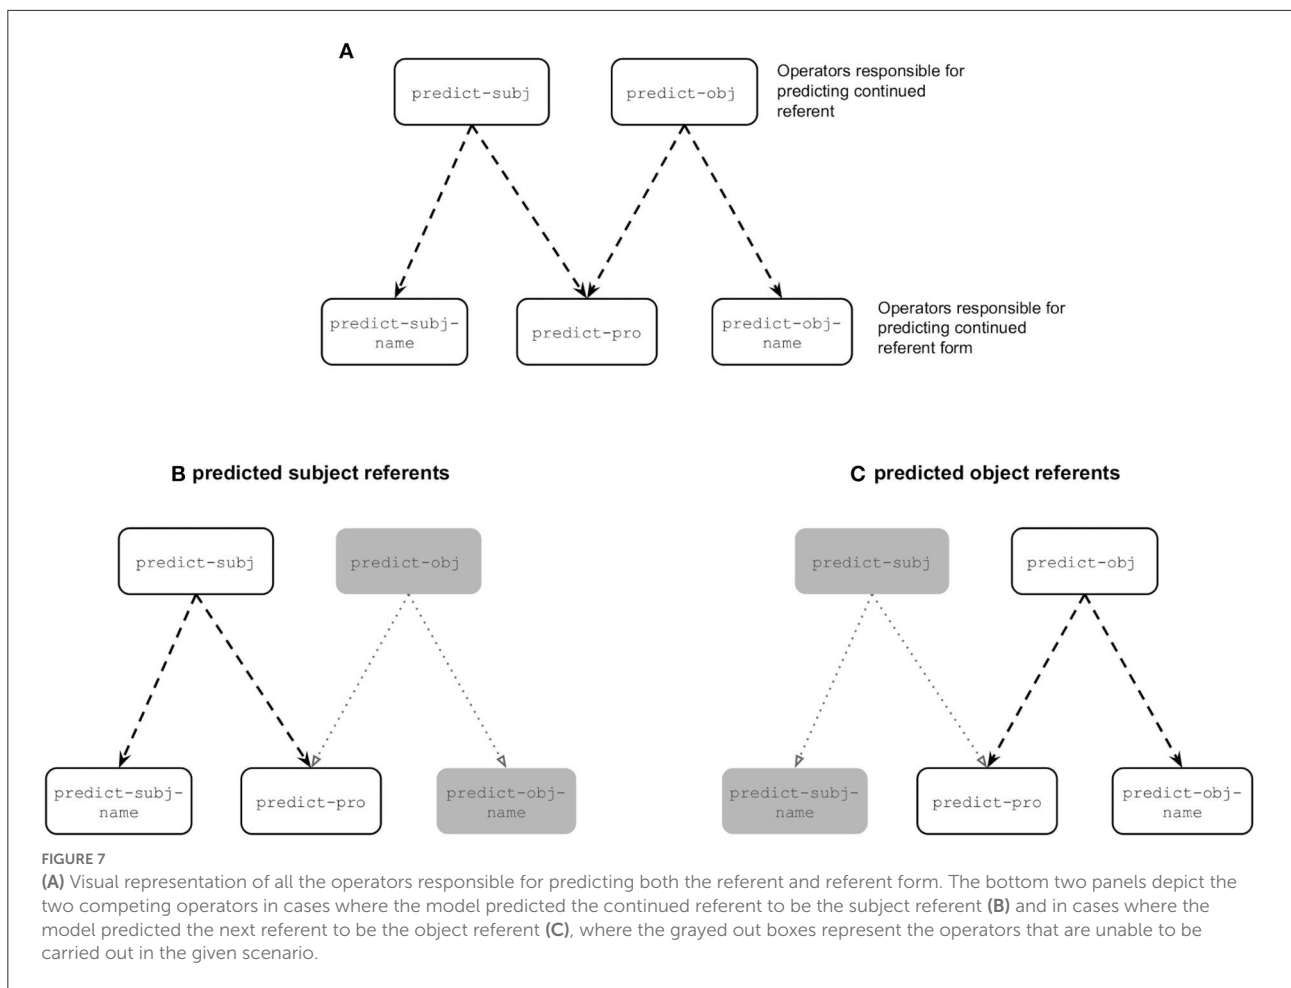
A

predict-subj

predict-obj

Operators responsible for predicting continued referent

predict-subj-name

predict-pro

predict-obj-name

Operators responsible for predicting continued referent form

B predicted subject referents

predict-subj

predict-obj

predict-subj-name

predict-pro

predict-obj-name

C predicted object referents

predict-subj

predict-obj

predict-subj-name

predict-pro

predict-obj-name

FIGURE 7

(A) Visual representation of all the operators responsible for predicting both the referent and referent form. The bottom two panels depict the two competing operators in cases where the model predicted the continued referent to be the subject referent (B) and in cases where the model predicted the next referent to be the object referent (C), where the grayed out boxes represent the operators that are unable to be carried out in the given scenario.